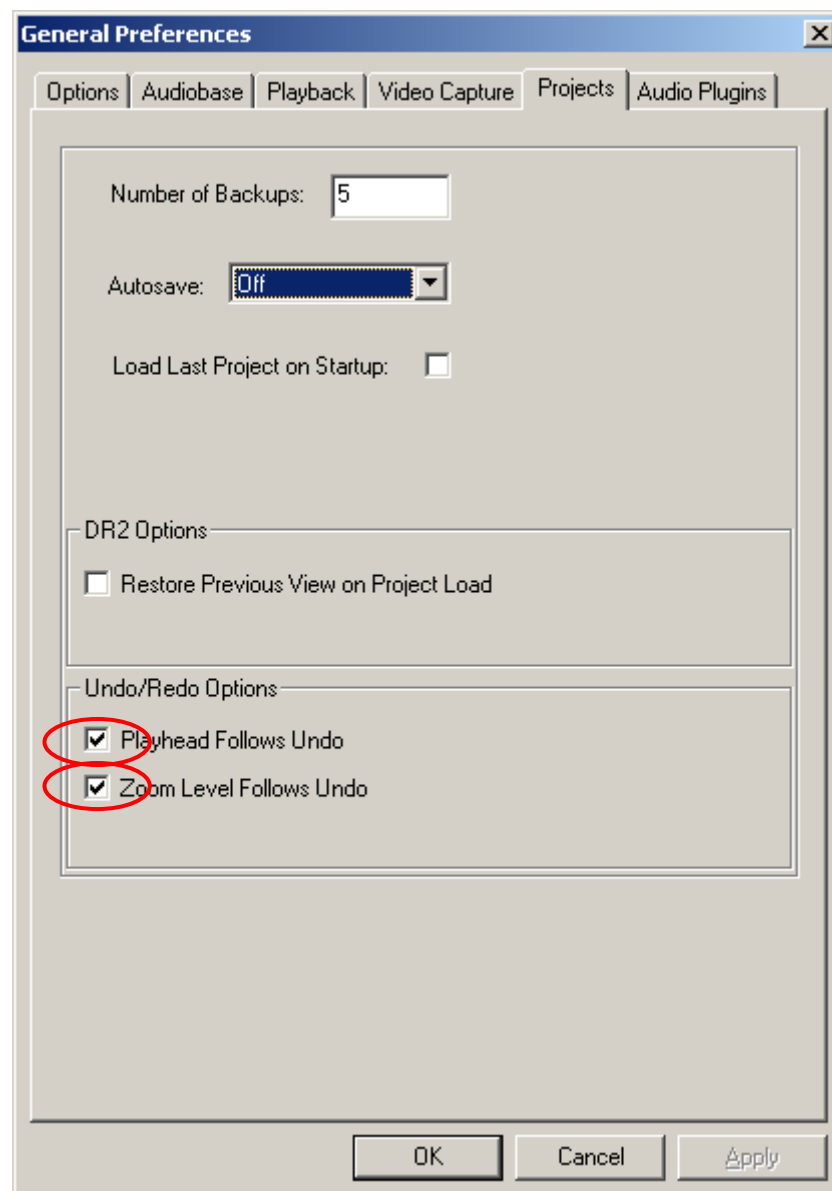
General Preferences

Options | Audiobase | Playback | Video Capture | Projects | Audio Plugins

Number of Backups: 5

Autosave: Off

Load Last Project on Startup:

DR2 Options

Restore Previous View on Project Load

Undo/Redo Options

Playhead Follows Undo

Zoom Level Follows Undo

OK Cancel Apply